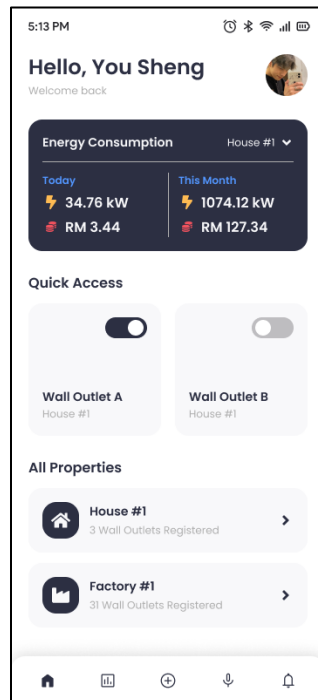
5:13 PM

Hello, You Sheng
Welcome back

Energy Consumption
House #1

Today
34.76 kW
RM 3.44

This Month
1074.12 kW
RM 127.34

Quick Access

Wall Outlet A
House #1

Wall Outlet B
House #1

All Properties

House #1
3 Wall Outlets Registered

Factory #1
31 Wall Outlets Registered